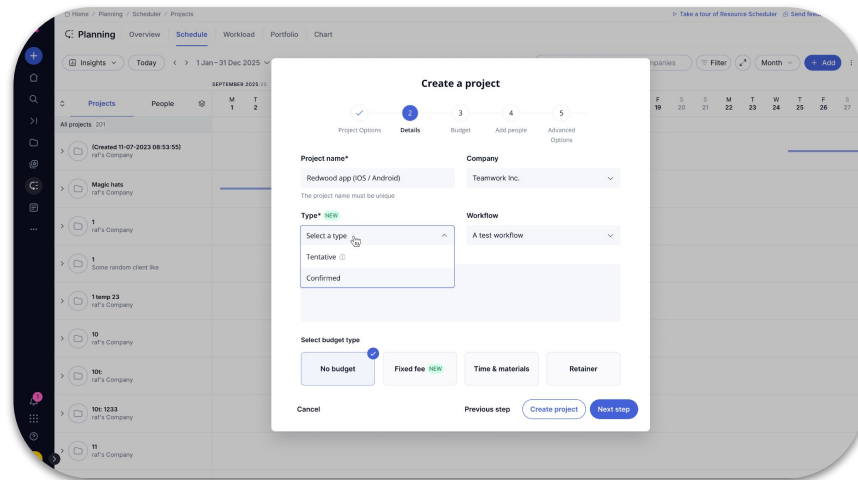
Home / Planning / Scheduler / Projects

Take a tour of Resource Scheduler  Send feed

Planning  Overview  Schedule  Workload  Portfolio  Chart

Insights  Today  1 Jan–31 Dec 2025  Filter  Month  + Add

SEPTEMBER 2025

Projects  People

All projects 201

(Created 11-07-2023 08:53:55) raf's Company

Magic hats raf's Company

1 raf's Company

1 Some random client lke

1 temp 23 raf's Company

10 raf's Company

10t: raf's Company

10t: 1233 raf's Company

11 raf's Company

M 1  T 2

F 19  S 20  S 21  M 22  T 23  W 24  T 25  F 26  S 27

Create a project

Project Options  2 Details  3 Budget  4 Add people  5 Advanced Options

Project name*
Redwood app (IOS / Android)
The project name must be unique

Company
Teamwork Inc.

Type* NEW
Select a type
Tentative
Confirmed

Workflow
A test workflow

Select budget type

No budget  Fixed fee NEW  Time & materials  Retainer

Cancel  Previous step  Create project  Next step